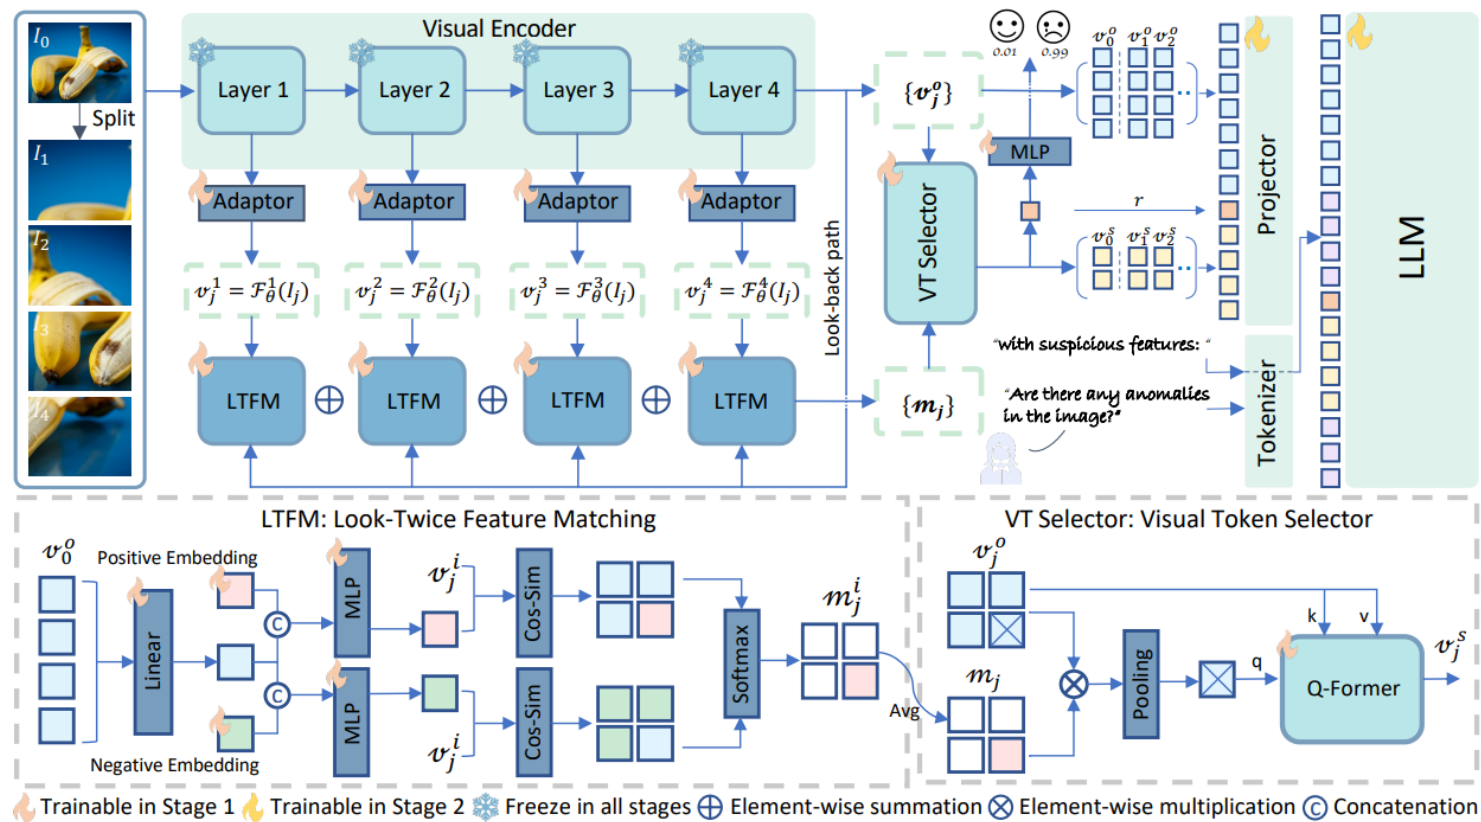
$I_0$
Split
$I_1$
$I_2$
$I_3$
$I_4$

Visual Encoder
Layer 1
Layer 2
Layer 3
Layer 4
Adaptor
Adaptor
Adaptor
Adaptor
$v_j^1 = \mathcal{F}_\theta^1(I_j)$
$v_j^2 = \mathcal{F}_\theta^2(I_j)$
$v_j^3 = \mathcal{F}_\theta^3(I_j)$
$v_j^4 = \mathcal{F}_\theta^4(I_j)$
LTFM
LTFM
LTFM
LTFM
Look-back path
$\{v_j^o\}$
$\{m_j\}$
VT Selector
MLP
0.01
0.99
$v_0^o$ $v_1^o$ $v_2^o$
$r$
$v_0^s$ $v_1^s$ $v_2^s$
Projector
LLM
Tokenizer
"with suspicious features: "
"Are there any anomalies in the image?"

LTFM: Look-Twice Feature Matching
$v_0^o$
Positive Embedding
Linear
MLP
MLP
$v_j^i$
$v_j^i$
Cos-Sim
Cos-Sim
Softmax
$m_j^i$
Avg
Negative Embedding

VT Selector: Visual Token Selector
$v_j^o$
$m_j$
Pooling
k
v
q
Q-Former
$v_j^s$

Trainable in Stage 1 Trainable in Stage 2 Freeze in all stages Element-wise summation Element-wise multiplication Concatenation